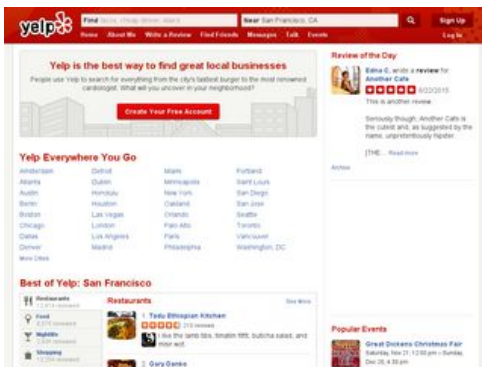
yelp

Find tacos, cheap dinner, Max's
Near San Francisco, CA
Sign Up
Home About Me Write a Review Find Friends Messages Talk Events
Log In

Yelp is the best way to find great local businesses

People use Yelp to search for everything from the city's tastiest burger to the most renowned cardiologist. What will you uncover in your neighborhood?

Create Your Free Account

Yelp Everywhere You Go

| | | | |
|---|---|---|---|
| Amsterdam | Detroit | Miami | Portland |
| Atlanta | Dublin | Minneapolis | Saint Louis |
| Austin | Honolulu | New York | San Diego |
| Berlin | Houston | Oakland | San Jose |
| Boston | Las Vegas | Orlando | Seattle |
| Chicago | London | Palo Alto | Toronto |
| Dallas | Los Angeles | Paris | Vancouver |
| Denver | Madrid | Philadelphia | Washington, DC |

More Cities

Best of Yelp: San Francisco

Restaurants
Food
Nightlife
Shopping

Restaurants
See More
1. Tadu Ethiopian Kitchen
215 reviews
I like the lamb tibs, timatim fitfit, butcha salad, and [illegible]
2. Gary Danko

Review of the Day
Edna C. wrote a review for Another Cafe
8/22/2015
This is another review
Seriously though, Another Cafe is the cutest and, as suggested by the name, unpretentiously hipster.
[THE... Read more
Archive

Popular Events
Great Dickens Christmas Fair
Saturday, Nov 21, 12:00 pm – Sunday, Dec 20, 4:30 pm